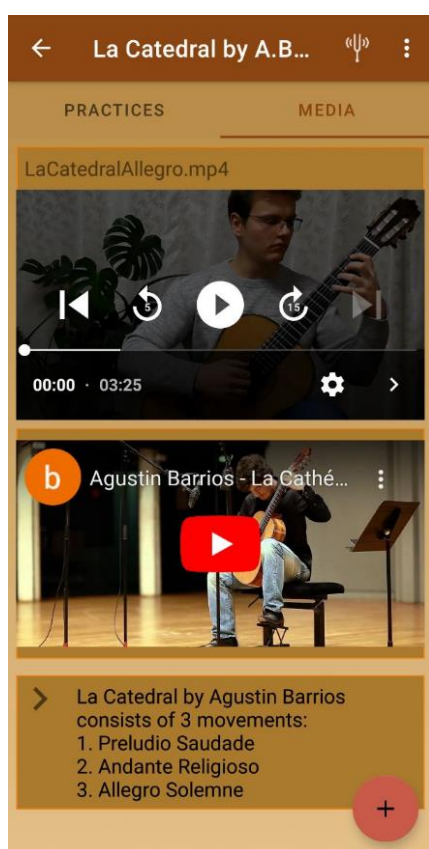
La Catedral by A.B...

PRACTICES

MEDIA

LaCatedralAllegro.mp4

5

15

00:00 · 03:25

b

Agustin Barrios - La Cathé...

La Catedral by Agustin Barrios consists of 3 movements:
1. Preludio Saudade
2. Andante Religioso
3. Allegro Solemne

+